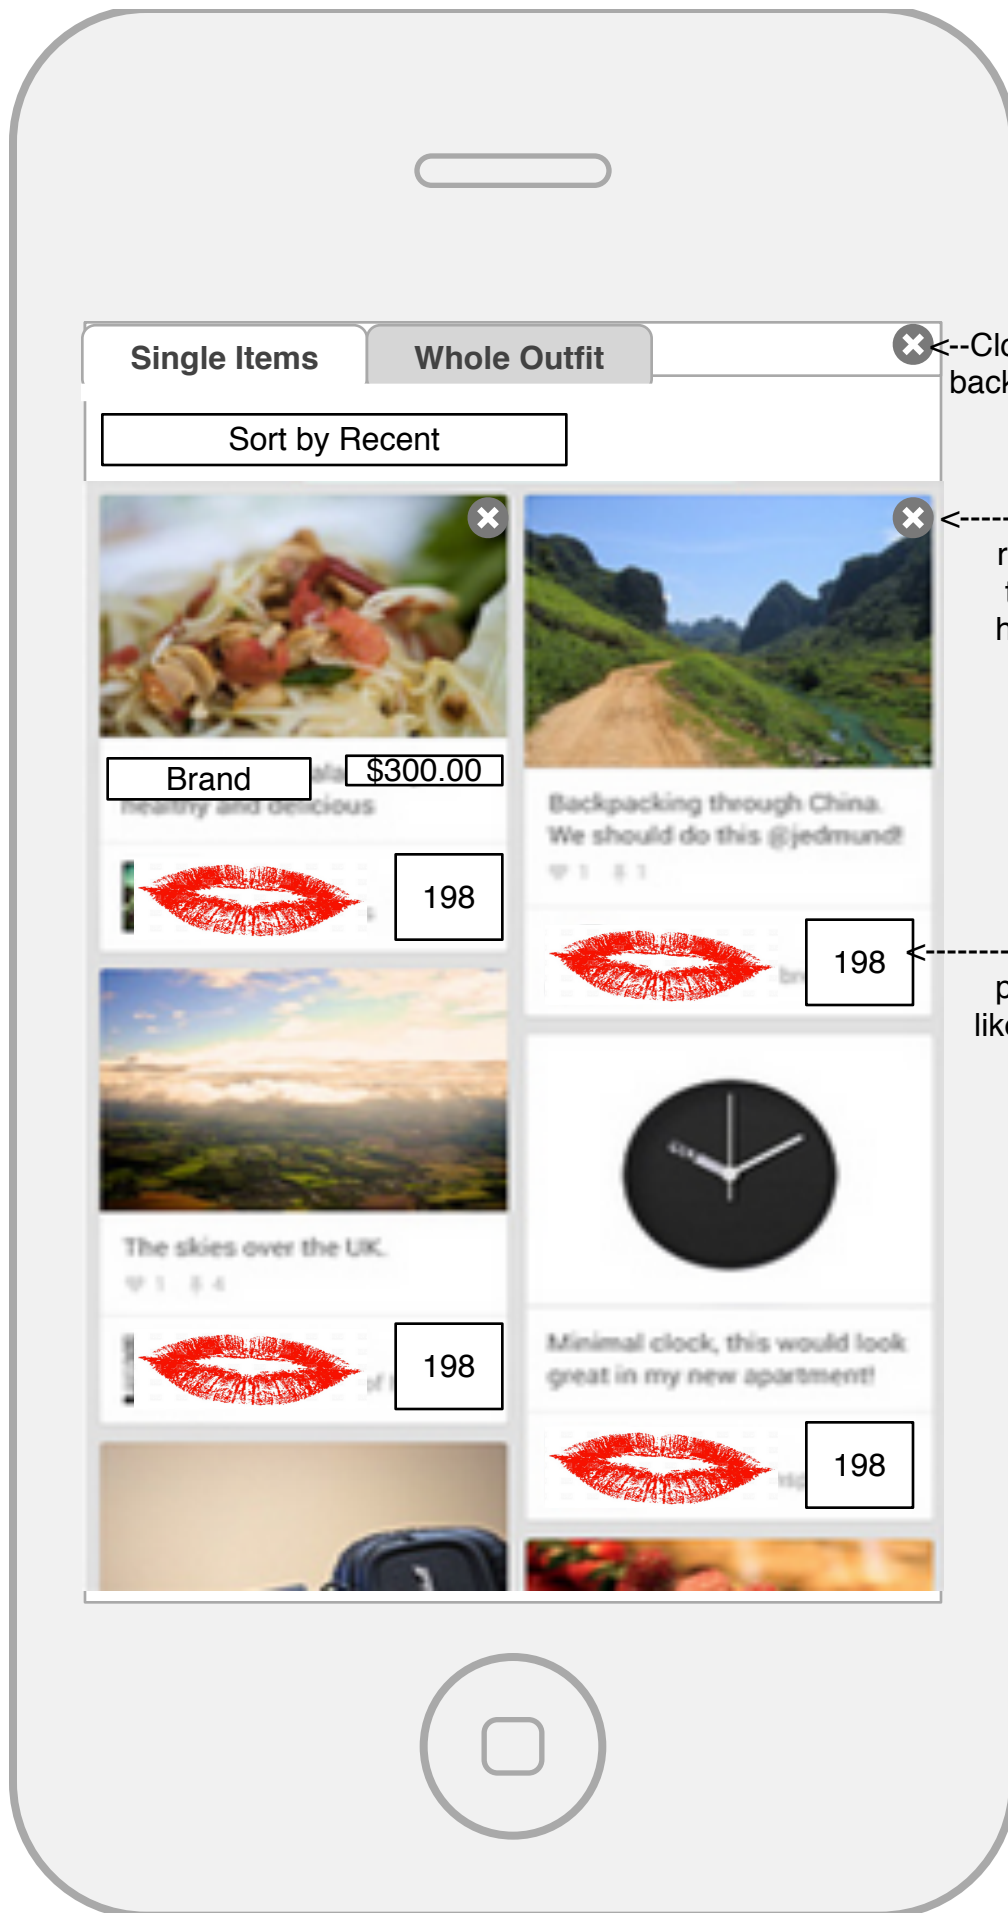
Single Items
Whole Outfit
<--Clo
back

Sort by Recent

<-----
r
t
h

Brand
$300.00
healthy and delicious

198

Backpacking through China.
We should do this @jedmund!

198
<-----
p
like

The skies over the UK.

198

Minimal clock, this would look great in my new apartment!

198